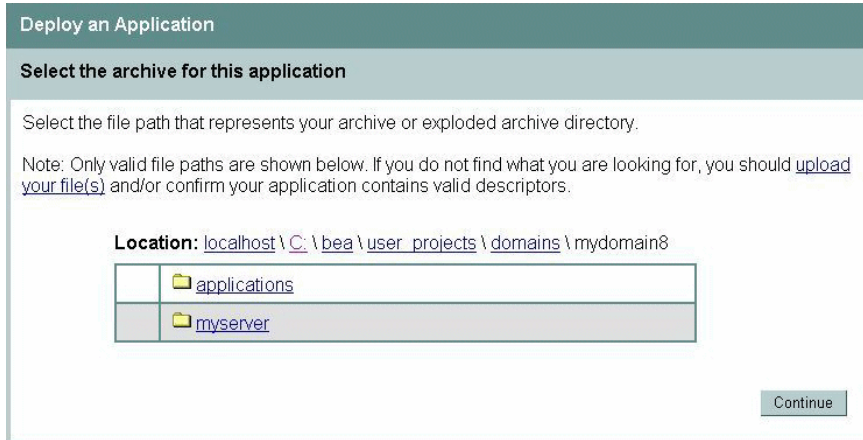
Deploy an Application

Select the archive for this application

Select the file path that represents your archive or exploded archive directory.

Note: Only valid file paths are shown below. If you do not find what you are looking for, you should upload your file(s) and/or confirm your application contains valid descriptors.

Location: localhost \ C: \ bea \ user_projects \ domains \ mydomain8

| | |
|---|---|
| | applications |
| | myserver |

Continue